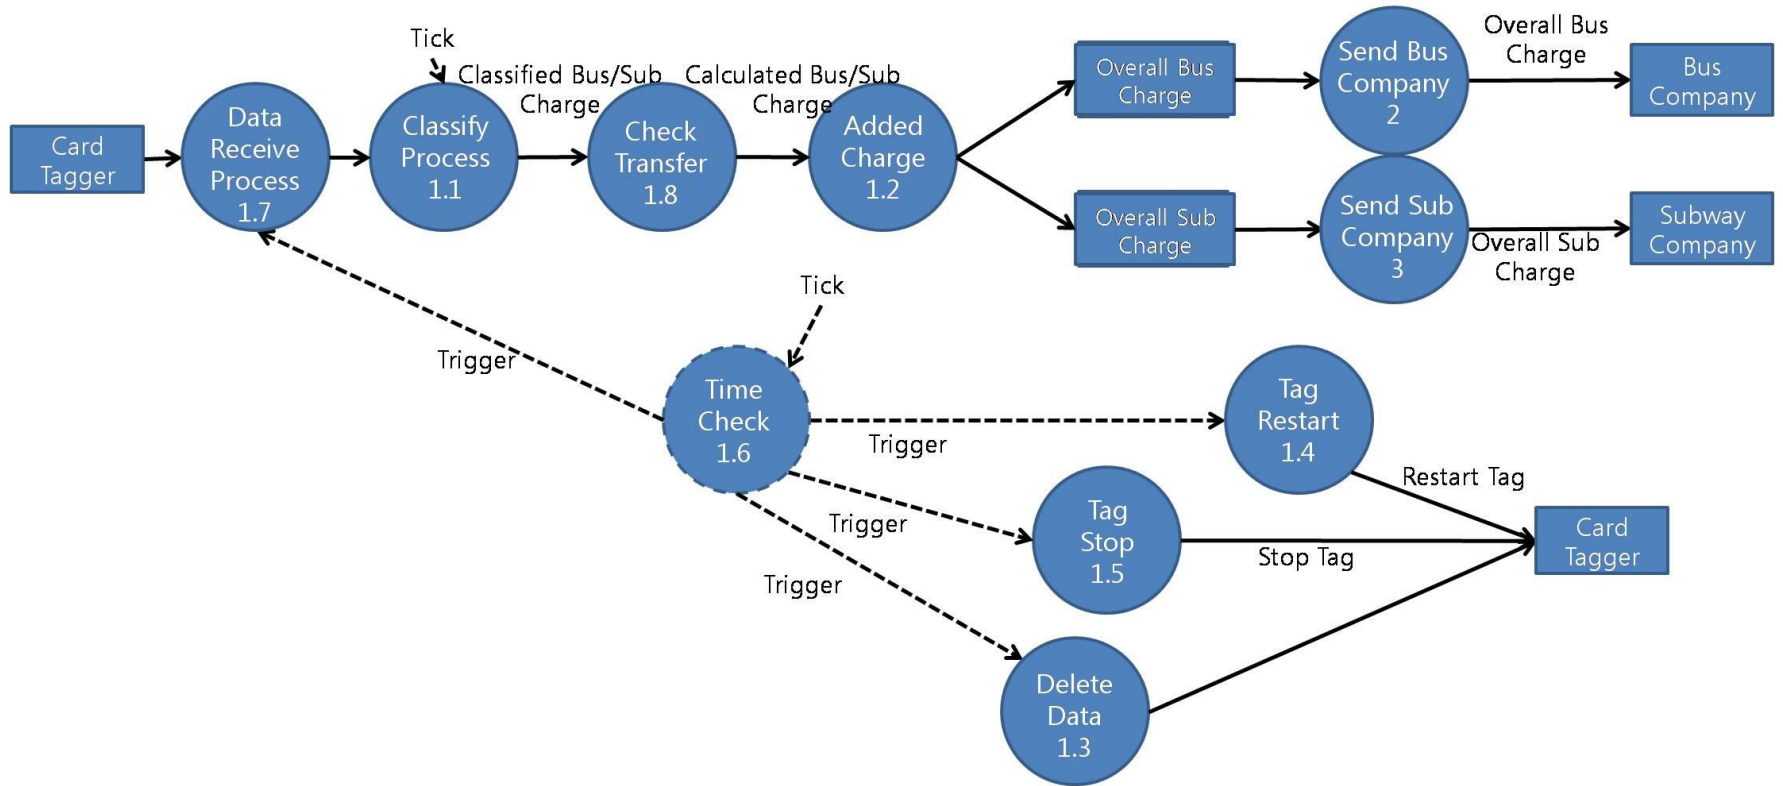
Card Tagger

Data Receive Process 1.7

Tick

Classify Process 1.1

Classified Bus/Sub Charge

Check Transfer 1.8

Calculated Bus/Sub Charge

Added Charge 1.2

Overall Bus Charge

Send Bus Company 2

Overall Bus Charge

Bus Company

Overall Sub Charge

Send Sub Company 3

Overall Sub Charge

Subway Company

Tick

Trigger

Time Check 1.6

Trigger

Tag Restart 1.4

Restart Tag

Trigger

Tag Stop 1.5

Stop Tag

Card Tagger

Trigger

Delete Data 1.3